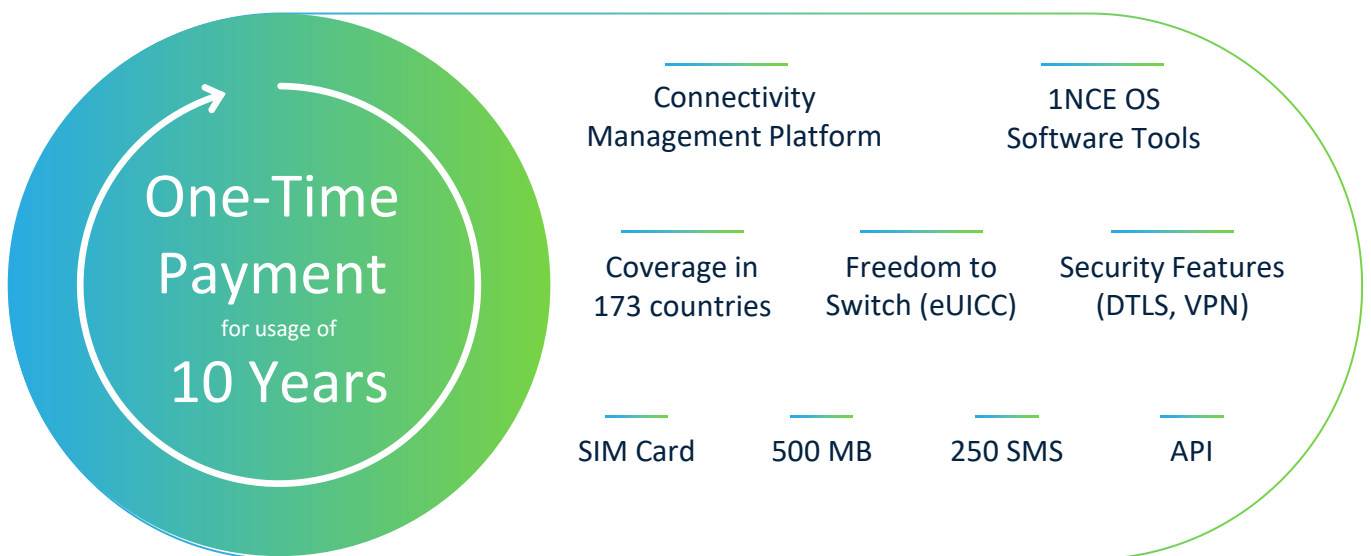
One-Time Payment
for usage of
10 Years

Connectivity Management Platform

1NCE OS Software Tools

Coverage in 173 countries

Freedom to Switch (eUICC)

Security Features (DTLS, VPN)

SIM Card

500 MB

250 SMS

API